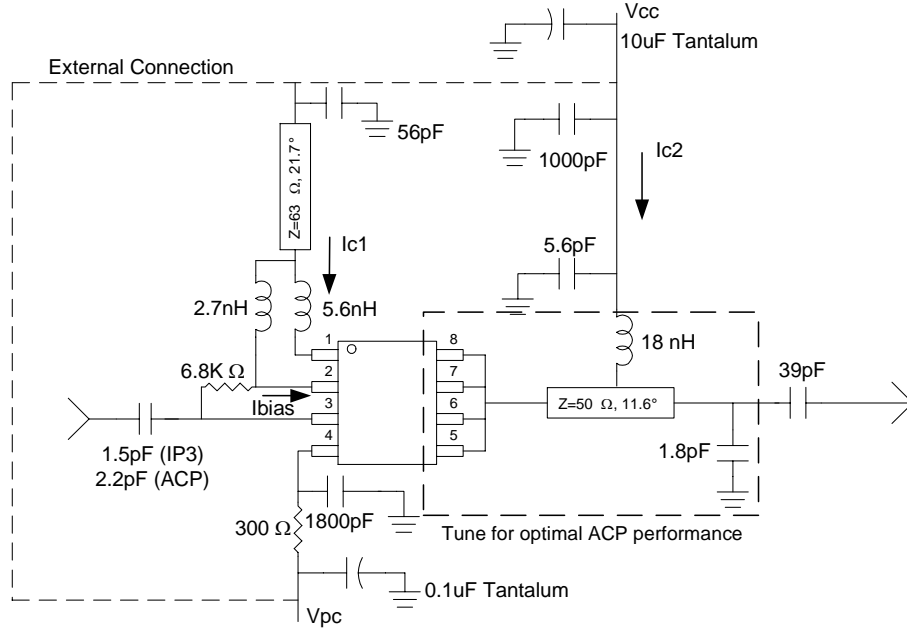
Vcc
10uF Tantalum
External Connection
56pF
1000pF
Ic2
Z=63 Ω, 21.7°
Ic1
5.6pF
2.7nH
5.6nH
18 nH
1
8
2
7
6.8K Ω
39pF
3
6
Ibias
Z=50 Ω, 11.6°
4
5
1.5pF (IP3)
2.2pF (ACP)
1.8pF
300 Ω
1800pF
Tune for optimal ACP performance
0.1uF Tantalum
Vpc